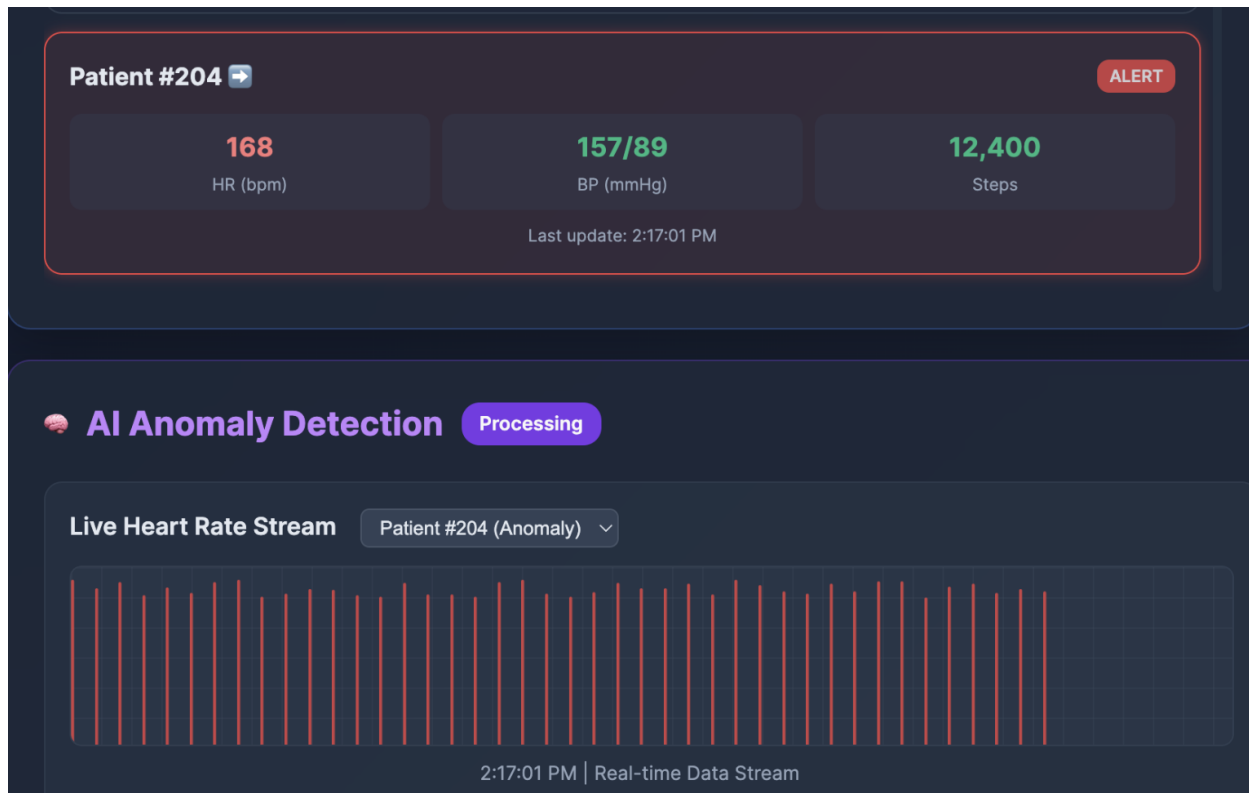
Patient #204 ➡️

ALERT

168
HR (bpm)

157/89
BP (mmHg)

12,400
Steps

Last update: 2:17:01 PM

🧠 AI Anomaly Detection Processing

Live Heart Rate Stream

Patient #204 (Anomaly)

2:17:01 PM | Real-time Data Stream